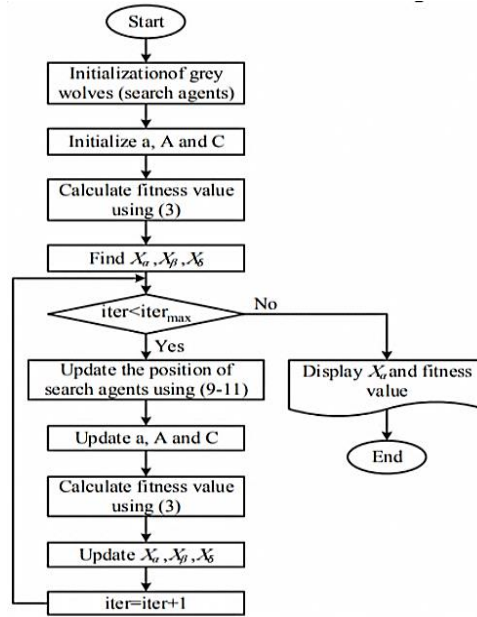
Start

Initializationof grey wolves (search agents)

Initialize a, A and C

Calculate fitness value using (3)

Find $X_\alpha, X_\beta, X_\delta$

iter<iter$_{max}$

No

Yes

Update the position of search agents using (9-11)

Display $X_\alpha$ and fitness value

Update a, A and C

End

Calculate fitness value using (3)

Update $X_\alpha, X_\beta, X_\delta$

iter=iter+1